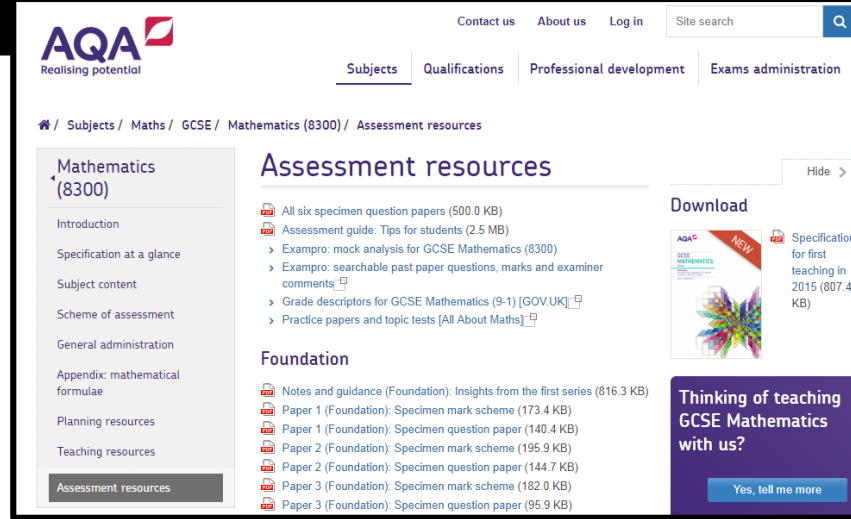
AQA
Realising potential

Contact us About us Log in Site search

Subjects Qualifications Professional development Exams administration

/ Subjects / Maths / GCSE / Mathematics (8300) / Assessment resources

Mathematics (8300)

Introduction
Specification at a glance
Subject content
Scheme of assessment
General administration
Appendix: mathematical formulae
Planning resources
Teaching resources
Assessment resources

Assessment resources

All six specimen question papers (500.0 KB)
Assessment guide: Tips for students (2.5 MB)
Exampro: mock analysis for GCSE Mathematics (8300)
Exampro: searchable past paper questions, marks and examiner comments
Grade descriptors for GCSE Mathematics (9-1) [GOV.UK]
Practice papers and topic tests [All About Maths]

Foundation

Notes and guidance (Foundation): Insights from the first series (816.3 KB)
Paper 1 (Foundation): Specimen mark scheme (173.4 KB)
Paper 1 (Foundation): Specimen question paper (140.4 KB)
Paper 2 (Foundation): Specimen mark scheme (195.9 KB)
Paper 2 (Foundation): Specimen question paper (144.7 KB)
Paper 3 (Foundation): Specimen mark scheme (182.0 KB)
Paper 3 (Foundation): Specimen question paper (95.9 KB)

Hide

Download

AQA
GCSE MATHEMATICS
NEW

Specification for first teaching in 2015 (807.4 KB)

Thinking of teaching GCSE Mathematics with us?

Yes, tell me more